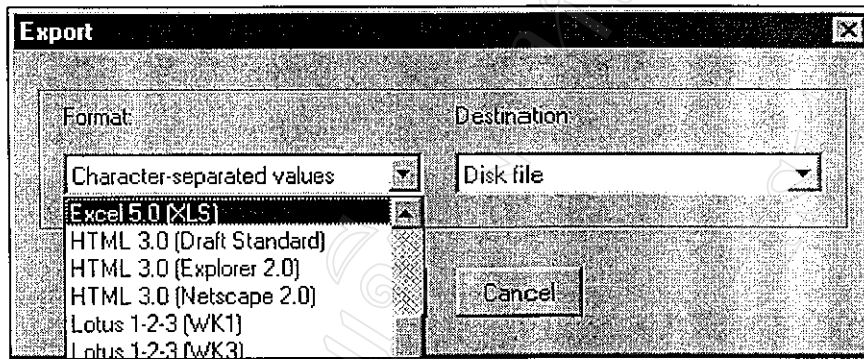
Export

Format:

Character-separated values

Excel 5.0 (XLS)
HTML 3.0 (Draft Standard)
HTML 3.0 (Explorer 2.0)
HTML 3.0 (Netscape 2.0)
Lotus 1-2-3 (WK1)
Lotus 1-2-3 (WK3)

Destination:

Disk file

Cancel